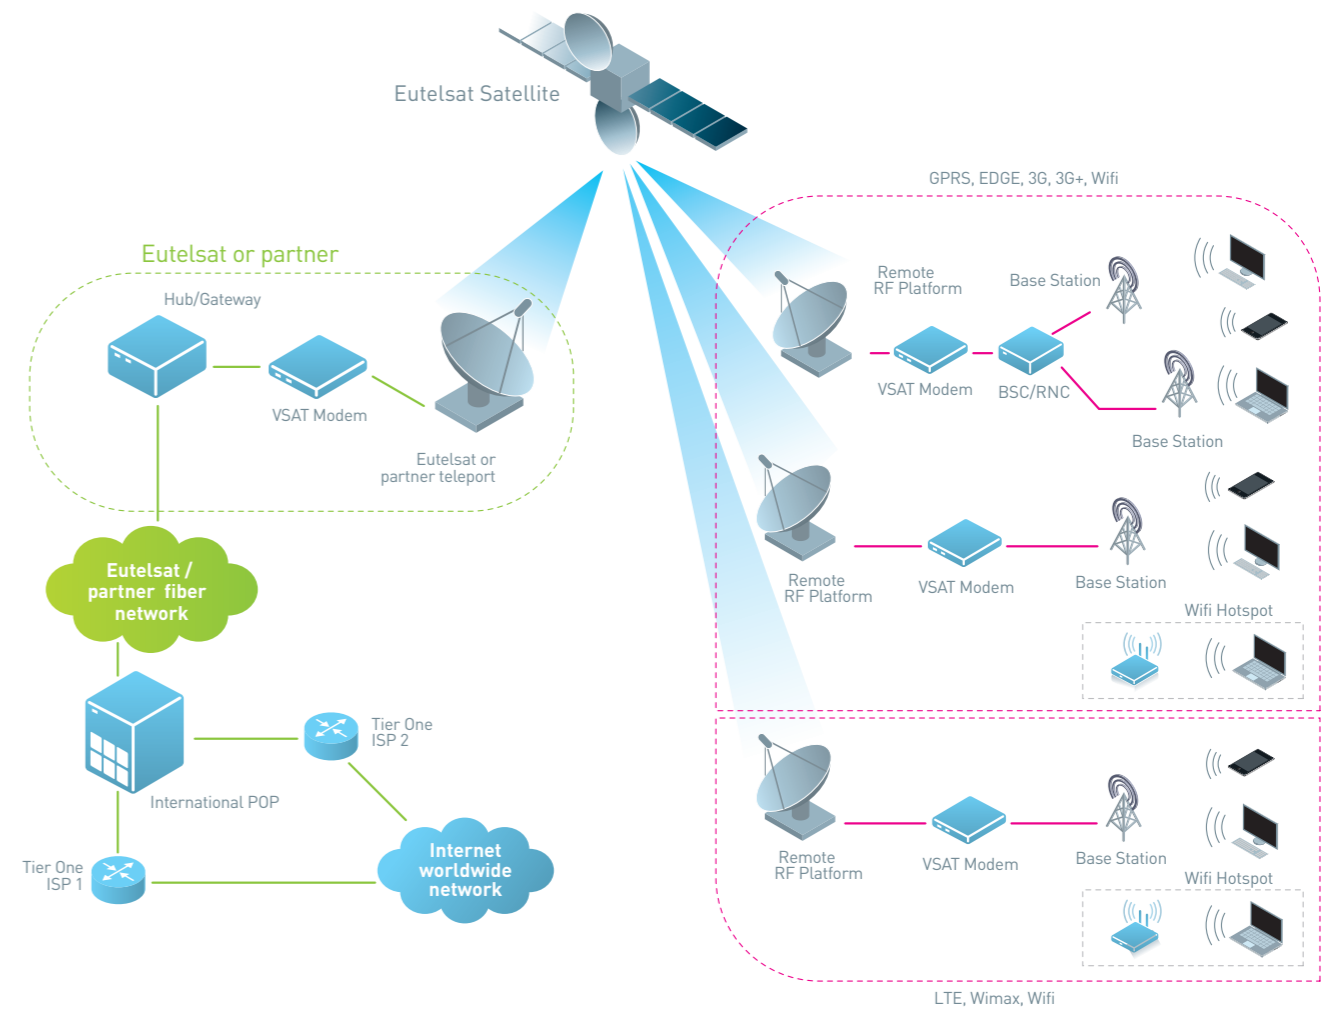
Eutelsat Satellite

Eutelsat or partner

Hub/Gateway

VSAT Modem

Eutelsat or partner teleport

Eutelsat / partner fiber network

International POP

Tier One ISP 2

Tier One ISP 1

Internet worldwide network

GPRS, EDGE, 3G, 3G+, Wifi

Remote RF Platform

Base Station

VSAT Modem

BSC/RNC

Base Station

Remote RF Platform

VSAT Modem

Base Station

Wifi Hotspot

Remote RF Platform

VSAT Modem

Base Station

Wifi Hotspot

LTE, Wimax, Wifi